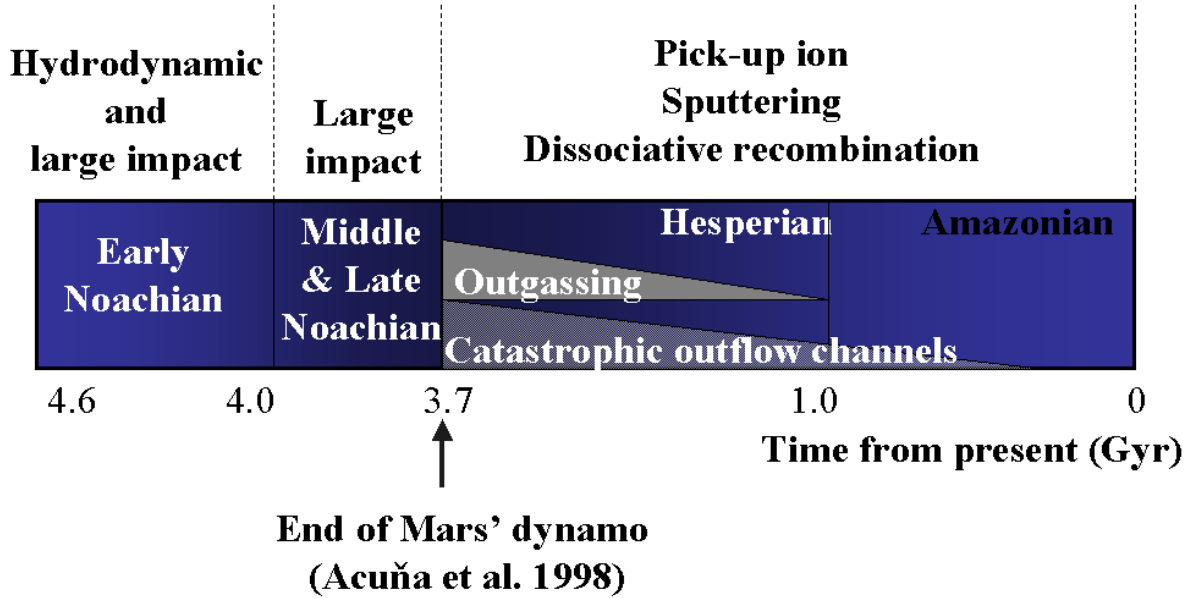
Hydrodynamic and large impact

Large impact

Pick-up ion
Sputtering
Dissociative recombination

Early Noachian

Middle & Late Noachian

Hesperian

Amazonian

Outgassing

Catastrophic outflow channels

4.6

4.0

3.7

1.0

0

Time from present (Gyr)

End of Mars' dynamo
(Acuňa et al. 1998)